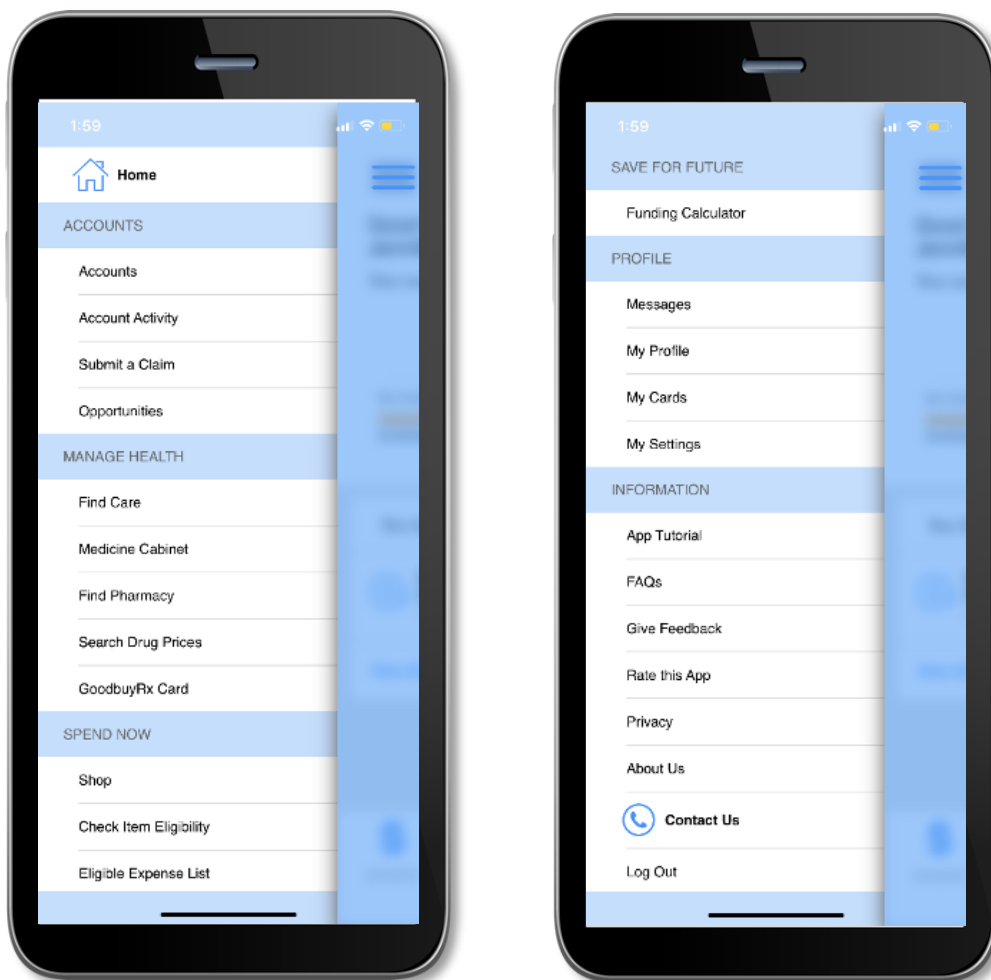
1:59

Home

ACCOUNTS

Accounts

Account Activity

Submit a Claim

Opportunities

MANAGE HEALTH

Find Care

Medicine Cabinet

Find Pharmacy

Search Drug Prices

GoodbuyRx Card

SPEND NOW

Shop

Check Item Eligibility

Eligible Expense List

1:59

SAVE FOR FUTURE

Funding Calculator

PROFILE

Messages

My Profile

My Cards

My Settings

INFORMATION

App Tutorial

FAQs

Give Feedback

Rate this App

Privacy

About Us

Contact Us

Log Out